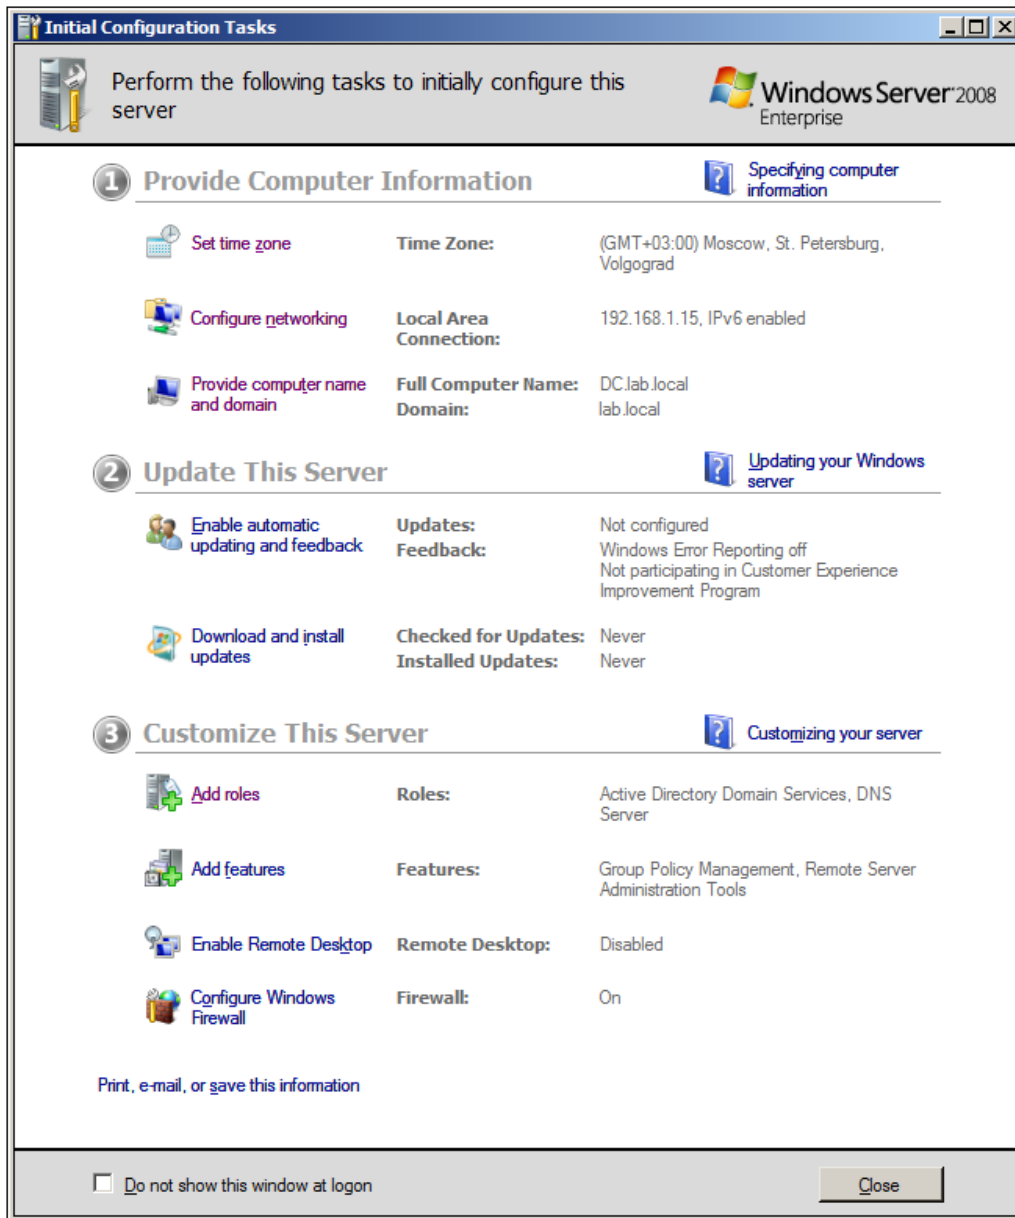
Initial Configuration Tasks

Perform the following tasks to initially configure this server

Windows Server 2008 Enterprise

1 Provide Computer Information

Specifying computer information

Set time zone

Time Zone: (GMT+03:00) Moscow, St. Petersburg, Volgograd

Configure networking

Local Area Connection: 192.168.1.15, IPv6 enabled

Provide computer name and domain

Full Computer Name: DC.lab.local

Domain: lab.local

2 Update This Server

Updating your Windows server

Enable automatic updating and feedback

Updates: Not configured

Feedback: Windows Error Reporting off
Not participating in Customer Experience Improvement Program

Download and install updates

Checked for Updates: Never

Installed Updates: Never

3 Customize This Server

Customizing your server

Add roles

Roles: Active Directory Domain Services, DNS Server

Add features

Features: Group Policy Management, Remote Server Administration Tools

Enable Remote Desktop

Remote Desktop: Disabled

Configure Windows Firewall

Firewall: On

Print, e-mail, or save this information

Do not show this window at logon

Close